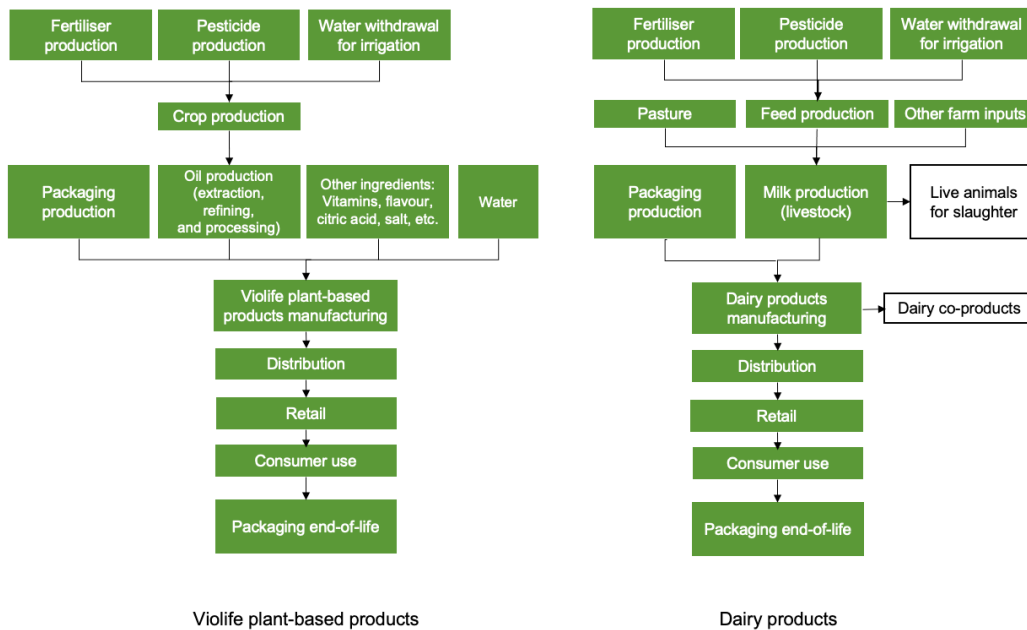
Fertiliser production

Pesticide production

Water withdrawal for irrigation

Crop production

Packaging production

Oil production (extraction, refining, and processing)

Other ingredients: Vitamins, flavour, citric acid, salt, etc.

Water

Violife plant-based products manufacturing

Distribution

Retail

Consumer use

Packaging end-of-life

Violife plant-based products

Fertiliser production

Pesticide production

Water withdrawal for irrigation

Pasture

Feed production

Other farm inputs

Packaging production

Milk production (livestock)

Live animals for slaughter

Dairy products manufacturing

Dairy co-products

Distribution

Retail

Consumer use

Packaging end-of-life

Dairy products